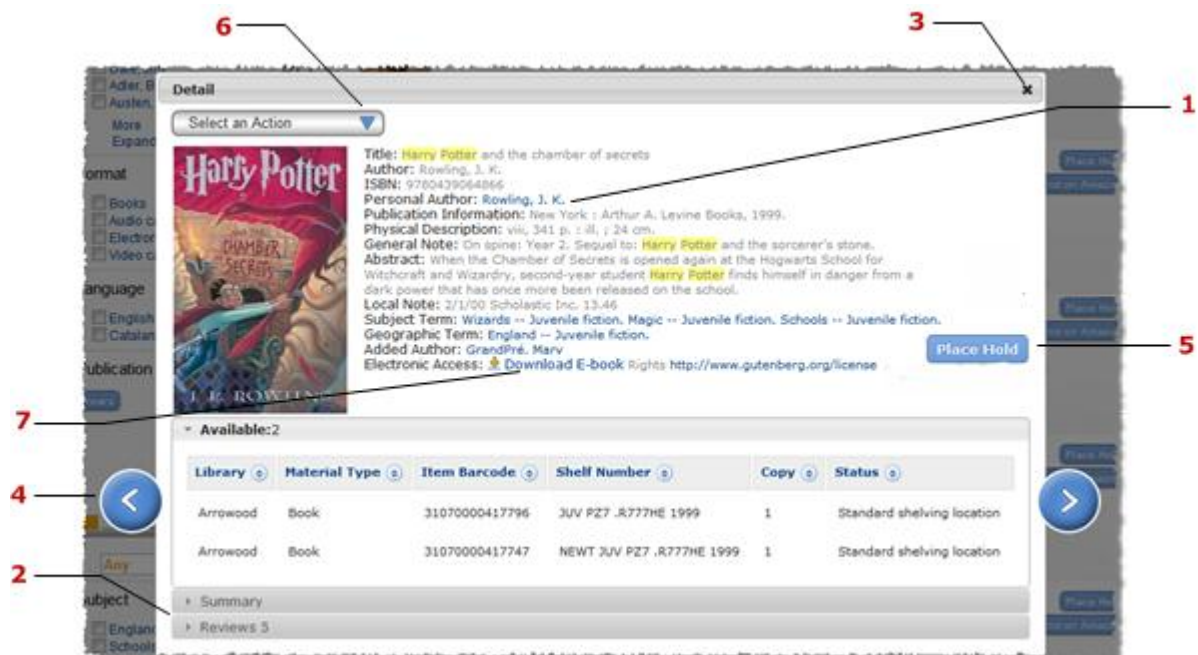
6
3
1
5
7
4
2

Detail
Select an Action

Harry Potter
THE CHAMBER OF SECRETS
J. K. ROWLING

Title: Harry Potter and the chamber of secrets
Author: Rowling, J. K.
ISBN: 9780439064866
Personal Author: Rowling, J. K.
Publication Information: New York : Arthur A. Levine Books, 1999.
Physical Description: viii, 341 p. : ill. ; 24 cm.
General Note: On spine: Year 2. Sequel to: Harry Potter and the sorcerer's stone.
Abstract: When the Chamber of Secrets is opened again at the Hogwarts School for Witchcraft and Wizardry, second-year student Harry Potter finds himself in danger from a dark power that has once more been released on the school.
Local Note: 2/1/00 Scholastic Inc. 13.46
Subject Term: Wizards -- Juvenile fiction. Magic -- Juvenile fiction. Schools -- Juvenile fiction.
Geographic Term: England -- Juvenile fiction.
Added Author: GrandPré, Mary
Electronic Access: Download E-book Rights http://www.gutenberg.org/license

Place Hold

Available:2

| Library | Material Type | Item Barcode | Shelf Number | Copy | Status |
|---|---|---|---|---|---|
| Arrowood | Book | 31070000417796 | JUV PZ7 .R777HE 1999 | 1 | Standard shelving location |
| Arrowood | Book | 31070000417747 | NEWT JUV PZ7 .R777HE 1999 | 1 | Standard shelving location |

Summary
Reviews 5

Adler, B
Austen,
More
Expand
Format
Books
Audio
Electro
Video
Language
English
Catalan
Publication
Any
Subject
England
Schools
Place Ho
Place Ho
Place Ho
Place Ho